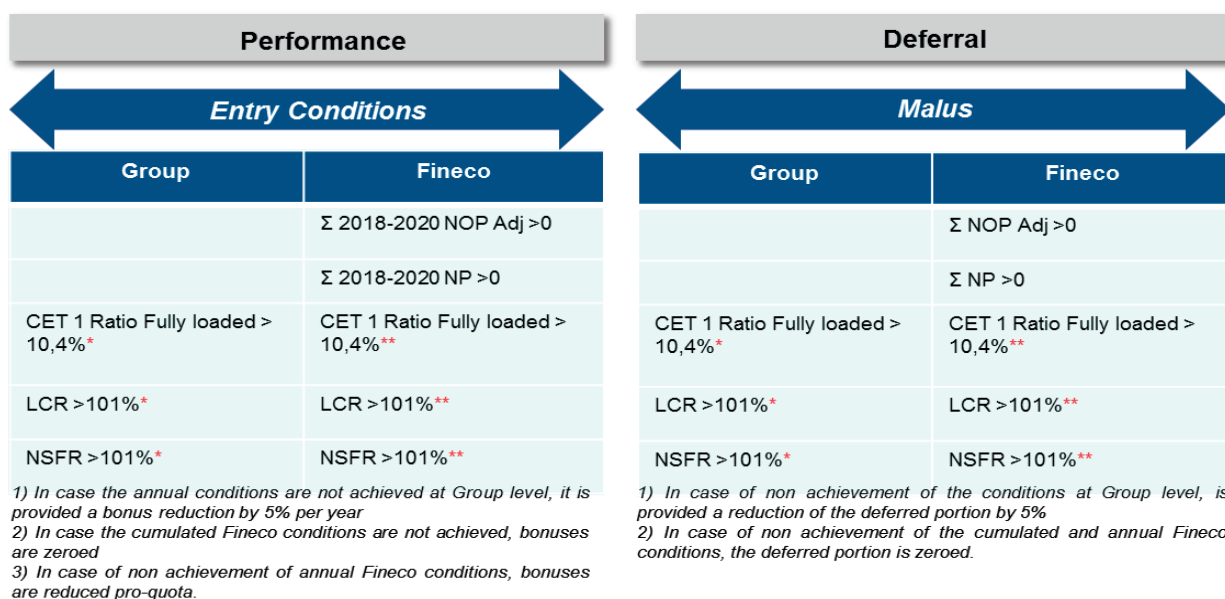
Performance

Entry Conditions

| Group | Fineco |
|---|---|
| | Σ 2018-2020 NOP Adj >0 |
| | Σ 2018-2020 NP >0 |
| CET 1 Ratio Fully loaded > 10,4%* | CET 1 Ratio Fully loaded > 10,4%** |
| LCR >101%* | LCR >101%** |
| NSFR >101%* | NSFR >101%** |

1) In case the annual conditions are not achieved at Group level, it is provided a bonus reduction by 5% per year
2) In case the cumulated Fineco conditions are not achieved, bonuses are zeroed
3) In case of non achievement of annual Fineco conditions, bonuses are reduced pro-quota.

Deferral

Malus

| Group | Fineco |
|---|---|
| | Σ NOP Adj >0 |
| | Σ NP >0 |
| CET 1 Ratio Fully loaded > 10,4%* | CET 1 Ratio Fully loaded > 10,4%** |
| LCR >101%* | LCR >101%** |
| NSFR >101%* | NSFR >101%** |

1) In case of non achievement of the conditions at Group level, is provided a reduction of the deferred portion by 5%
2) In case of non achievement of the cumulated and annual Fineco conditions, the deferred portion is zeroed.